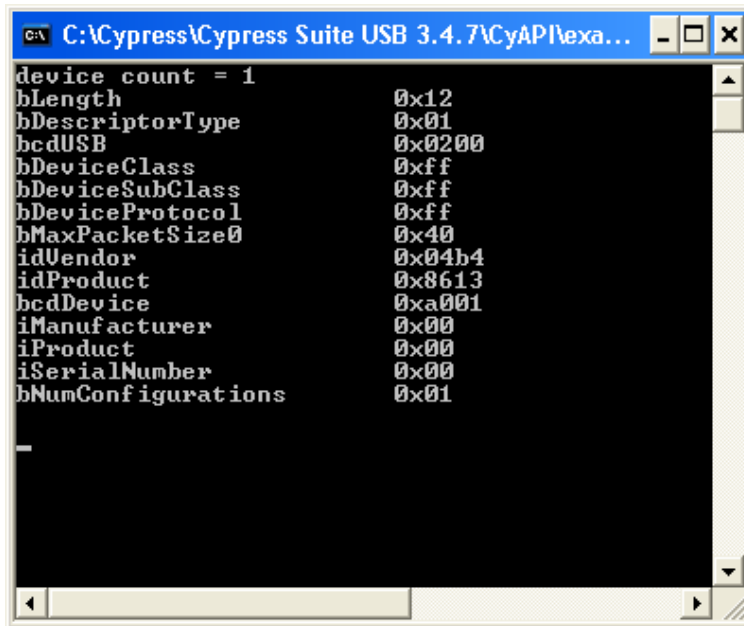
C:\Cypress\Cypress Suite USB 3.4.7\CyAPI\exa...

device count = 1
bLength 0x12
bDescriptorType 0x01
bcdUSB 0x0200
bDeviceClass 0xff
bDeviceSubClass 0xff
bDeviceProtocol 0xff
bMaxPacketSize0 0x40
idVendor 0x04b4
idProduct 0x8613
bcdDevice 0xa001
iManufacturer 0x00
iProduct 0x00
iSerialNumber 0x00
bNumConfigurations 0x01